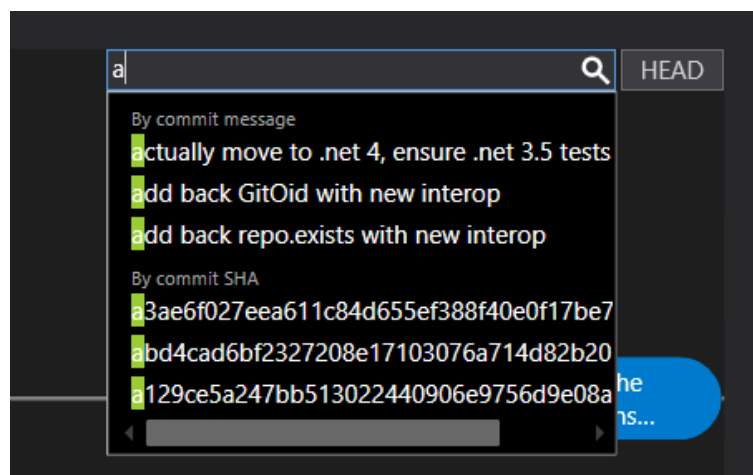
a

HEAD

By commit message

actually move to .net 4, ensure .net 3.5 tests

add back GitOid with new interop

add back repo.exists with new interop

By commit SHA

a3ae6f027eea611c84d655ef388f40e0f17be7

abd4cad6bf2327208e17103076a714d82b20

a129ce5a247bb513022440906e9756d9e08a

he

ns...